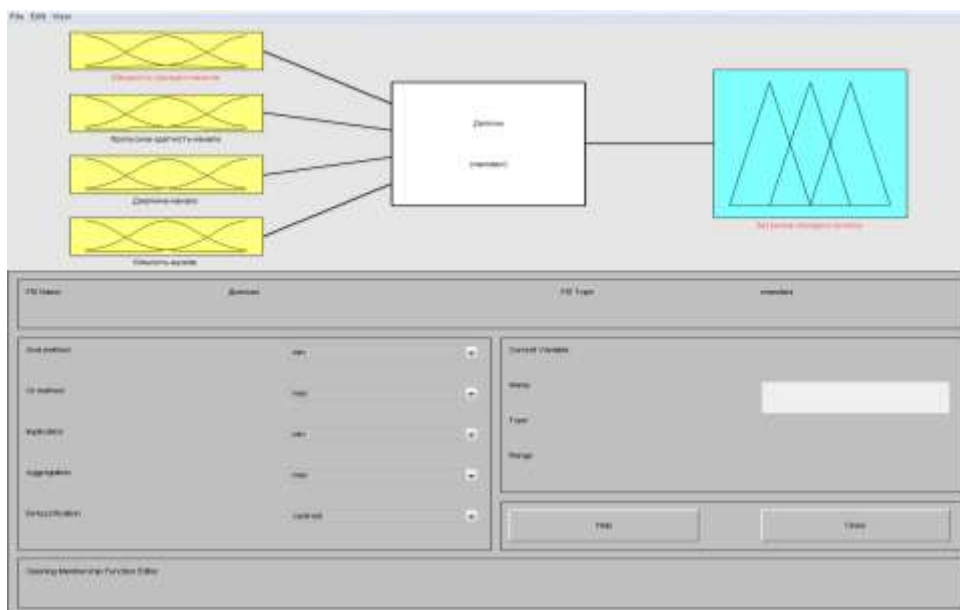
File Edit View

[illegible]

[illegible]

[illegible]

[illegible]

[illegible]

(mamdani)

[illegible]

FIS Name: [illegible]

FIS Type: mamdani

And method: min

Or method: max

Implication: min

Aggregation: max

Defuzzification: centroid

Current Variable

Name

Type

Range

Help

Close

Opening Membership Function Editor